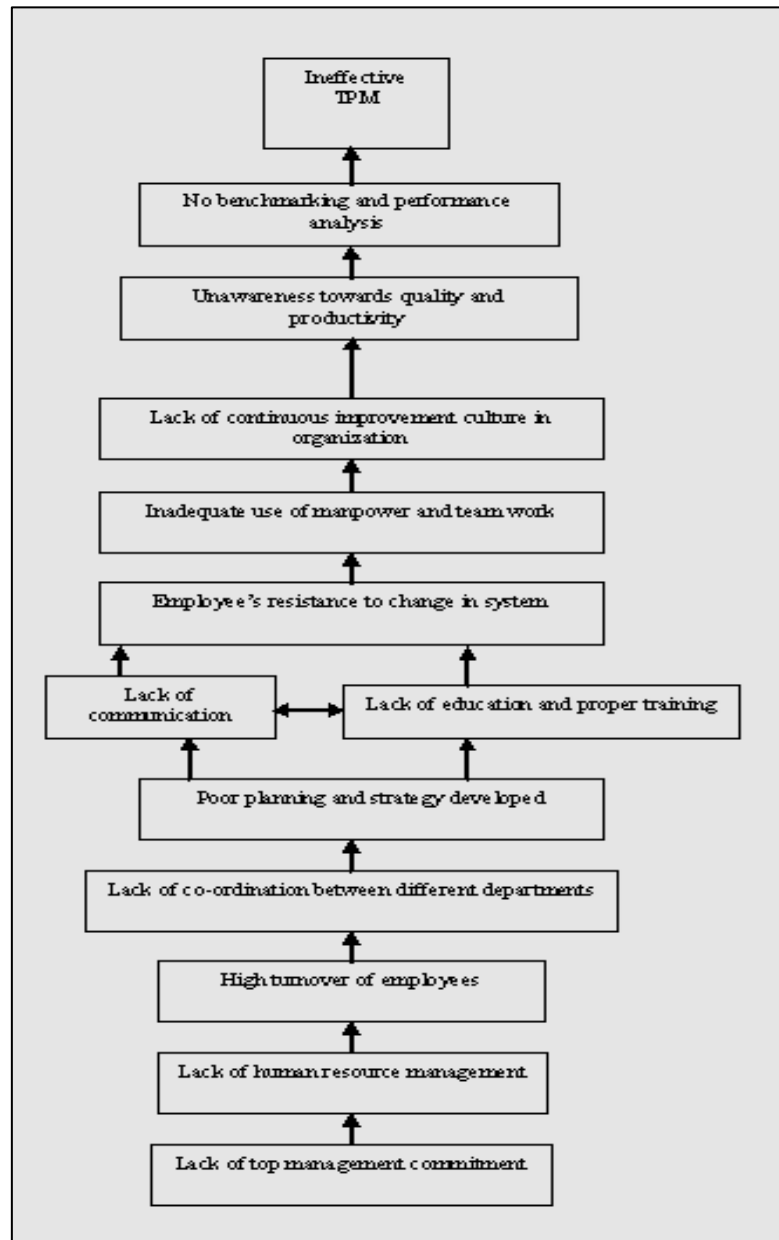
Ineffective TPM

No benchmarking and performance analysis

Unawareness towards quality and productivity

Lack of continuous improvement culture in organization

Inadequate use of manpower and team work

Employee's resistance to change in system

Lack of communication

Lack of education and proper training

Poor planning and strategy developed

Lack of co-ordination between different departments

High turnover of employees

Lack of human resource management

Lack of top management commitment